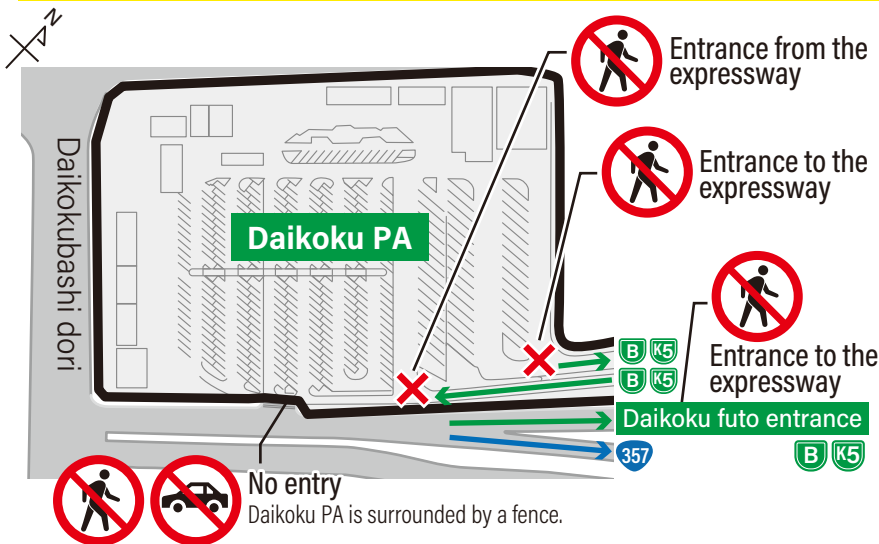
N

Entrance from the expressway

Entrance to the expressway

Daikokubashi dori

Daikoku PA

Entrance to the expressway

B K5

B K5

Daikoku futo entrance

357

B K5

No entry

Daikoku PA is surrounded by a fence.